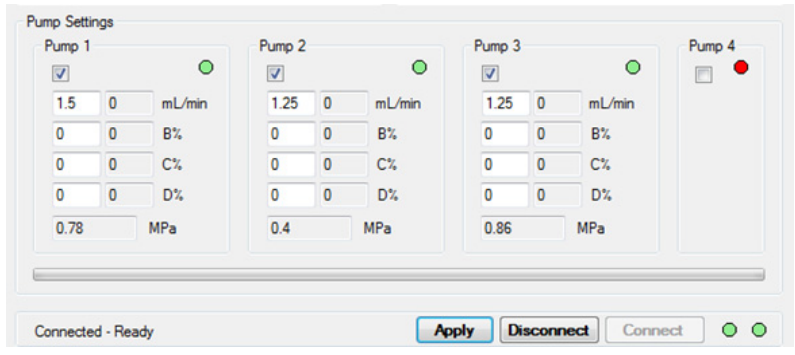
Pump Settings

Pump 1

1.5 0 mL/min
0 0 B%
0 0 C%
0 0 D%
0.78 MPa

Pump 2

1.25 0 mL/min
0 0 B%
0 0 C%
0 0 D%
0.4 MPa

Pump 3

1.25 0 mL/min
0 0 B%
0 0 C%
0 0 D%
0.86 MPa

Pump 4

Connected - Ready

Apply Disconnect Connect